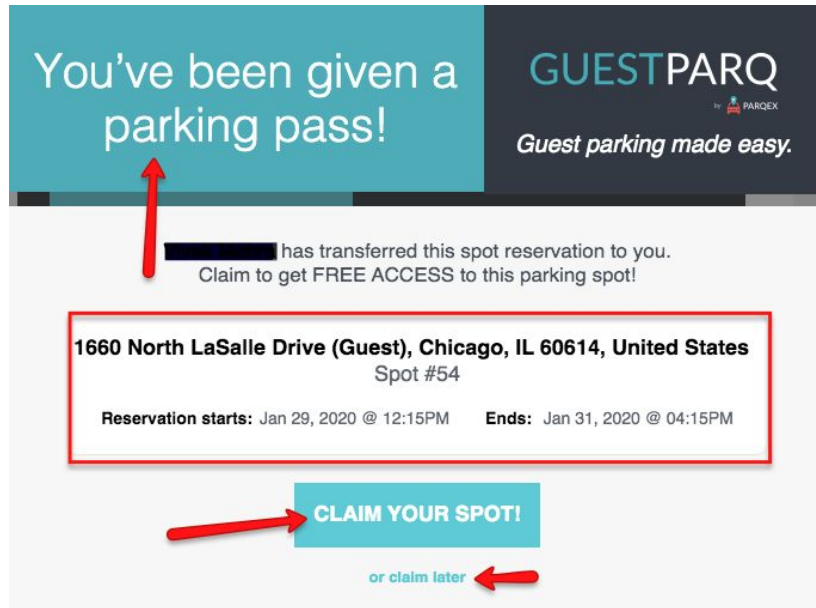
You've been given a parking pass!

GUESTPARQ
by PARQEX
Guest parking made easy.

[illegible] has transferred this spot reservation to you.
Claim to get FREE ACCESS to this parking spot!

1660 North LaSalle Drive (Guest), Chicago, IL 60614, United States
Spot #54

Reservation starts: Jan 29, 2020 @ 12:15PM Ends: Jan 31, 2020 @ 04:15PM

CLAIM YOUR SPOT!

or claim later